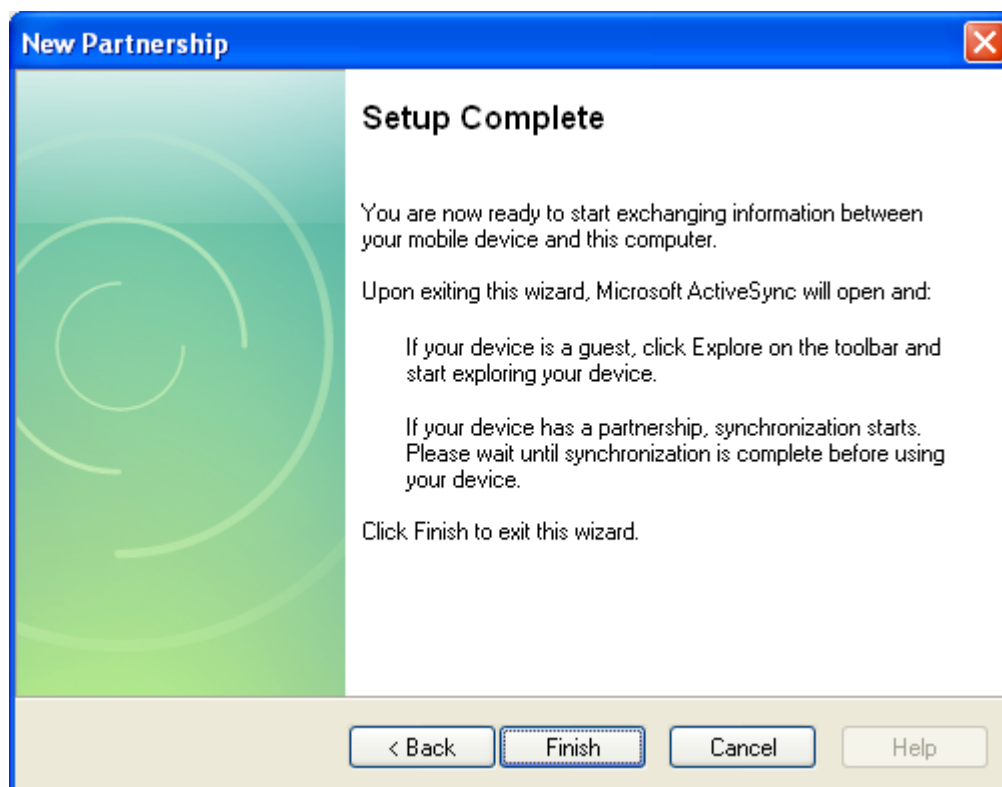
New Partnership

Setup Complete

You are now ready to start exchanging information between your mobile device and this computer.

Upon exiting this wizard, Microsoft ActiveSync will open and:

If your device is a guest, click Explore on the toolbar and start exploring your device.

If your device has a partnership, synchronization starts. Please wait until synchronization is complete before using your device.

Click Finish to exit this wizard.

< Back
Finish
Cancel
Help